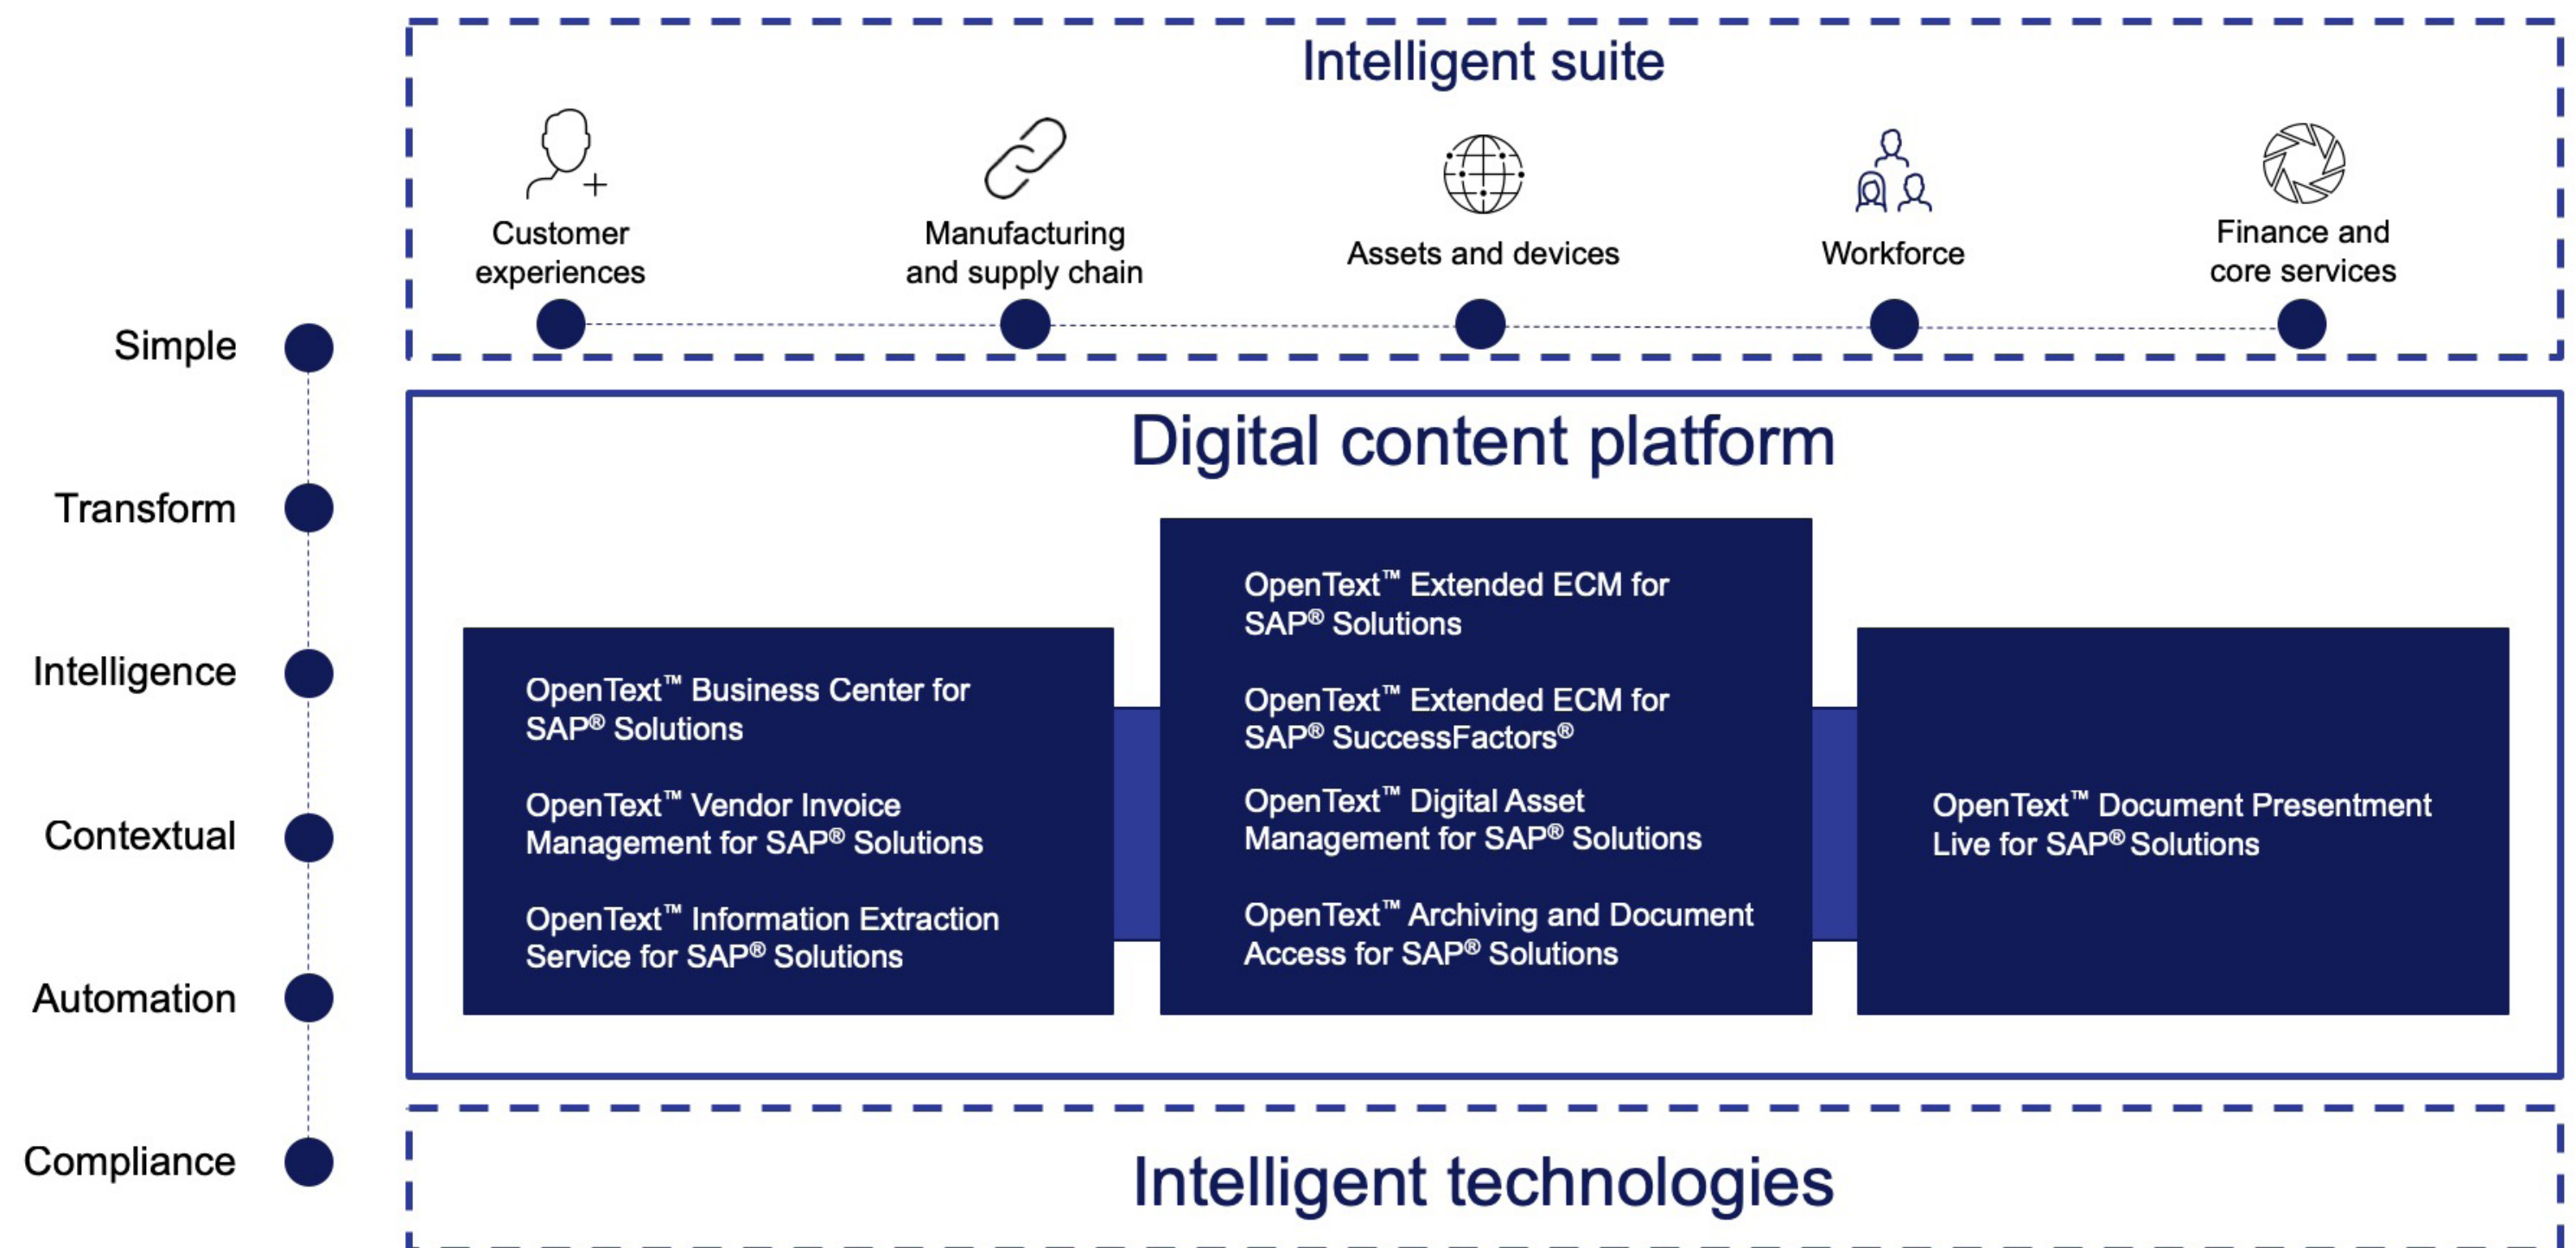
Intelligent suite

Customer experiences

Manufacturing and supply chain

Assets and devices

Workforce

Finance and core services

Simple

Transform

Intelligence

Contextual

Automation

Compliance

Digital content platform

OpenText™ Business Center for SAP® Solutions

OpenText™ Vendor Invoice Management for SAP® Solutions

OpenText™ Information Extraction Service for SAP® Solutions

OpenText™ Extended ECM for SAP® Solutions

OpenText™ Extended ECM for SAP® SuccessFactors®

OpenText™ Digital Asset Management for SAP® Solutions

OpenText™ Archiving and Document Access for SAP® Solutions

OpenText™ Document Presentment Live for SAP® Solutions

Intelligent technologies